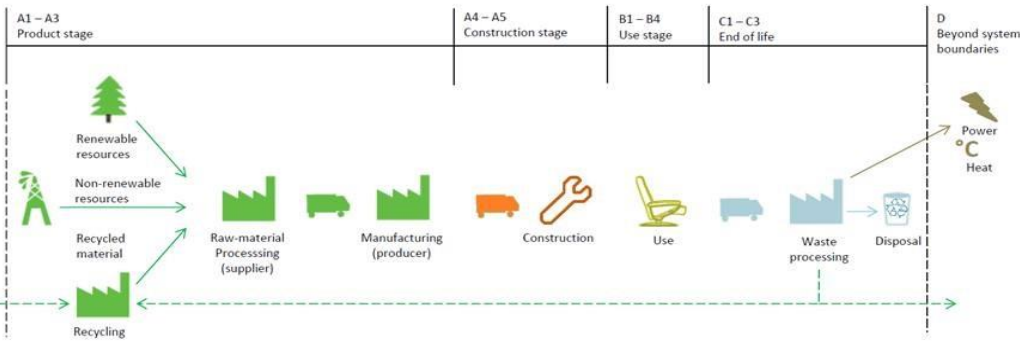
A1 – A3
Product stage

A4 – A5
Construction stage

B1 – B4
Use stage

C1 – C3
End of life

D
Beyond system boundaries

Renewable resources

Non-renewable resources

Recycled material

Recycling

Raw-material Processsing (supplier)

Manufacturing (producer)

Construction

Use

Waste processing

Disposal

Power

°C
Heat